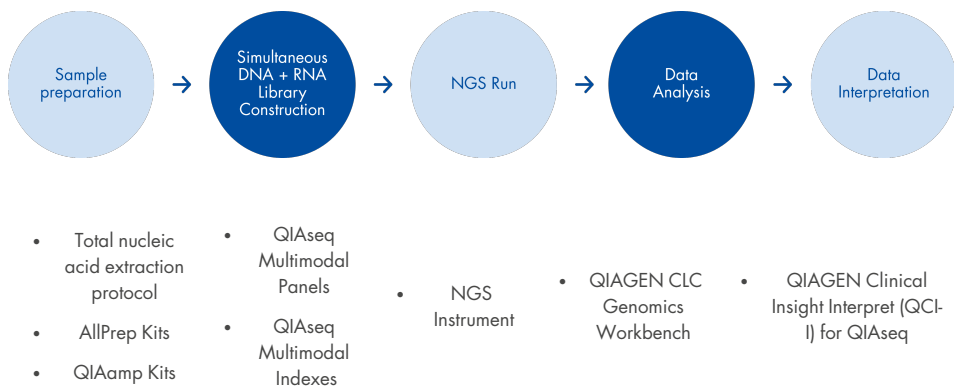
Sample preparation

Simultaneous DNA + RNA Library Construction

NGS Run

Data Analysis

Data Interpretation

- Total nucleic acid extraction protocol
- AllPrep Kits
- QIAamp Kits

- QIAseq Multimodal Panels
- QIAseq Multimodal Indexes

- NGS Instrument

- QIAGEN CLC Genomics Workbench

- QIAGEN Clinical Insight Interpret (QCI-I) for QIAseq